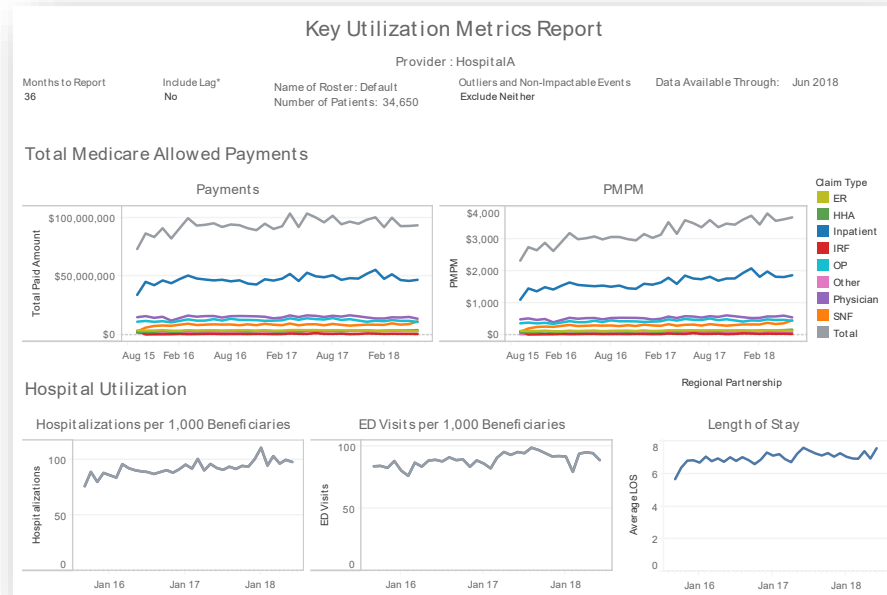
Key Utilization Metrics Report

Provider : HospitalA

Months to Report
36

Include Lag*
No

Name of Roster: Default
Number of Patients: 34,650

Outliers and Non-Impactable Events
Exclude Neither

Data Available Through: Jun 2018

Total Medicare Allowed Payments

Payments

Total Paid Amount

$100,000,000
$50,000,000
$0

Aug 15 Feb 16 Aug 16 Feb 17 Aug 17 Feb 18

PMPM

PMPM

$4,000
$3,000
$2,000
$1,000
$0

Aug 15 Feb 16 Aug 16 Feb 17 Aug 17 Feb 18

Claim Type
ER
HHA
Inpatient
IRF
OP
Other
Physician
SNF
Total

Regional Partnership

Hospital Utilization

Hospitalizations per 1,000 Beneficiaries

Hospitalizations

100
50
0

Jan 16 Jan 17 Jan 18

ED Visits per 1,000 Beneficiaries

ED Visits

100
50
0

Jan 16 Jan 17 Jan 18

Length of Stay

Average LOS

8
6
4
2
0

Jan 16 Jan 17 Jan 18